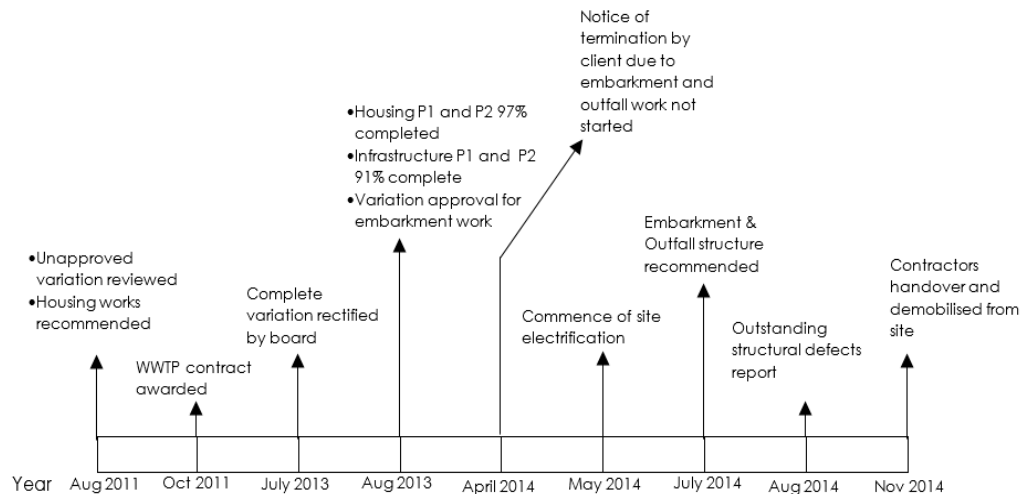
Notice of termination by client due to embarkment and outfall work not started

•Housing P1 and P2 97% completed
•Infrastructure P1 and P2 91% complete
•Variation approval for embarkment work

•Unapproved variation reviewed
•Housing works recommended

Complete variation rectified by board

WWTP contract awarded

Commence of site electrification

Embarkment & Outfall structure recommended

Outstanding structural defects report

Contractors handover and demobilised from site

Year Aug 2011 Oct 2011 July 2013 Aug 2013 April 2014 May 2014 July 2014 Aug 2014 Nov 2014